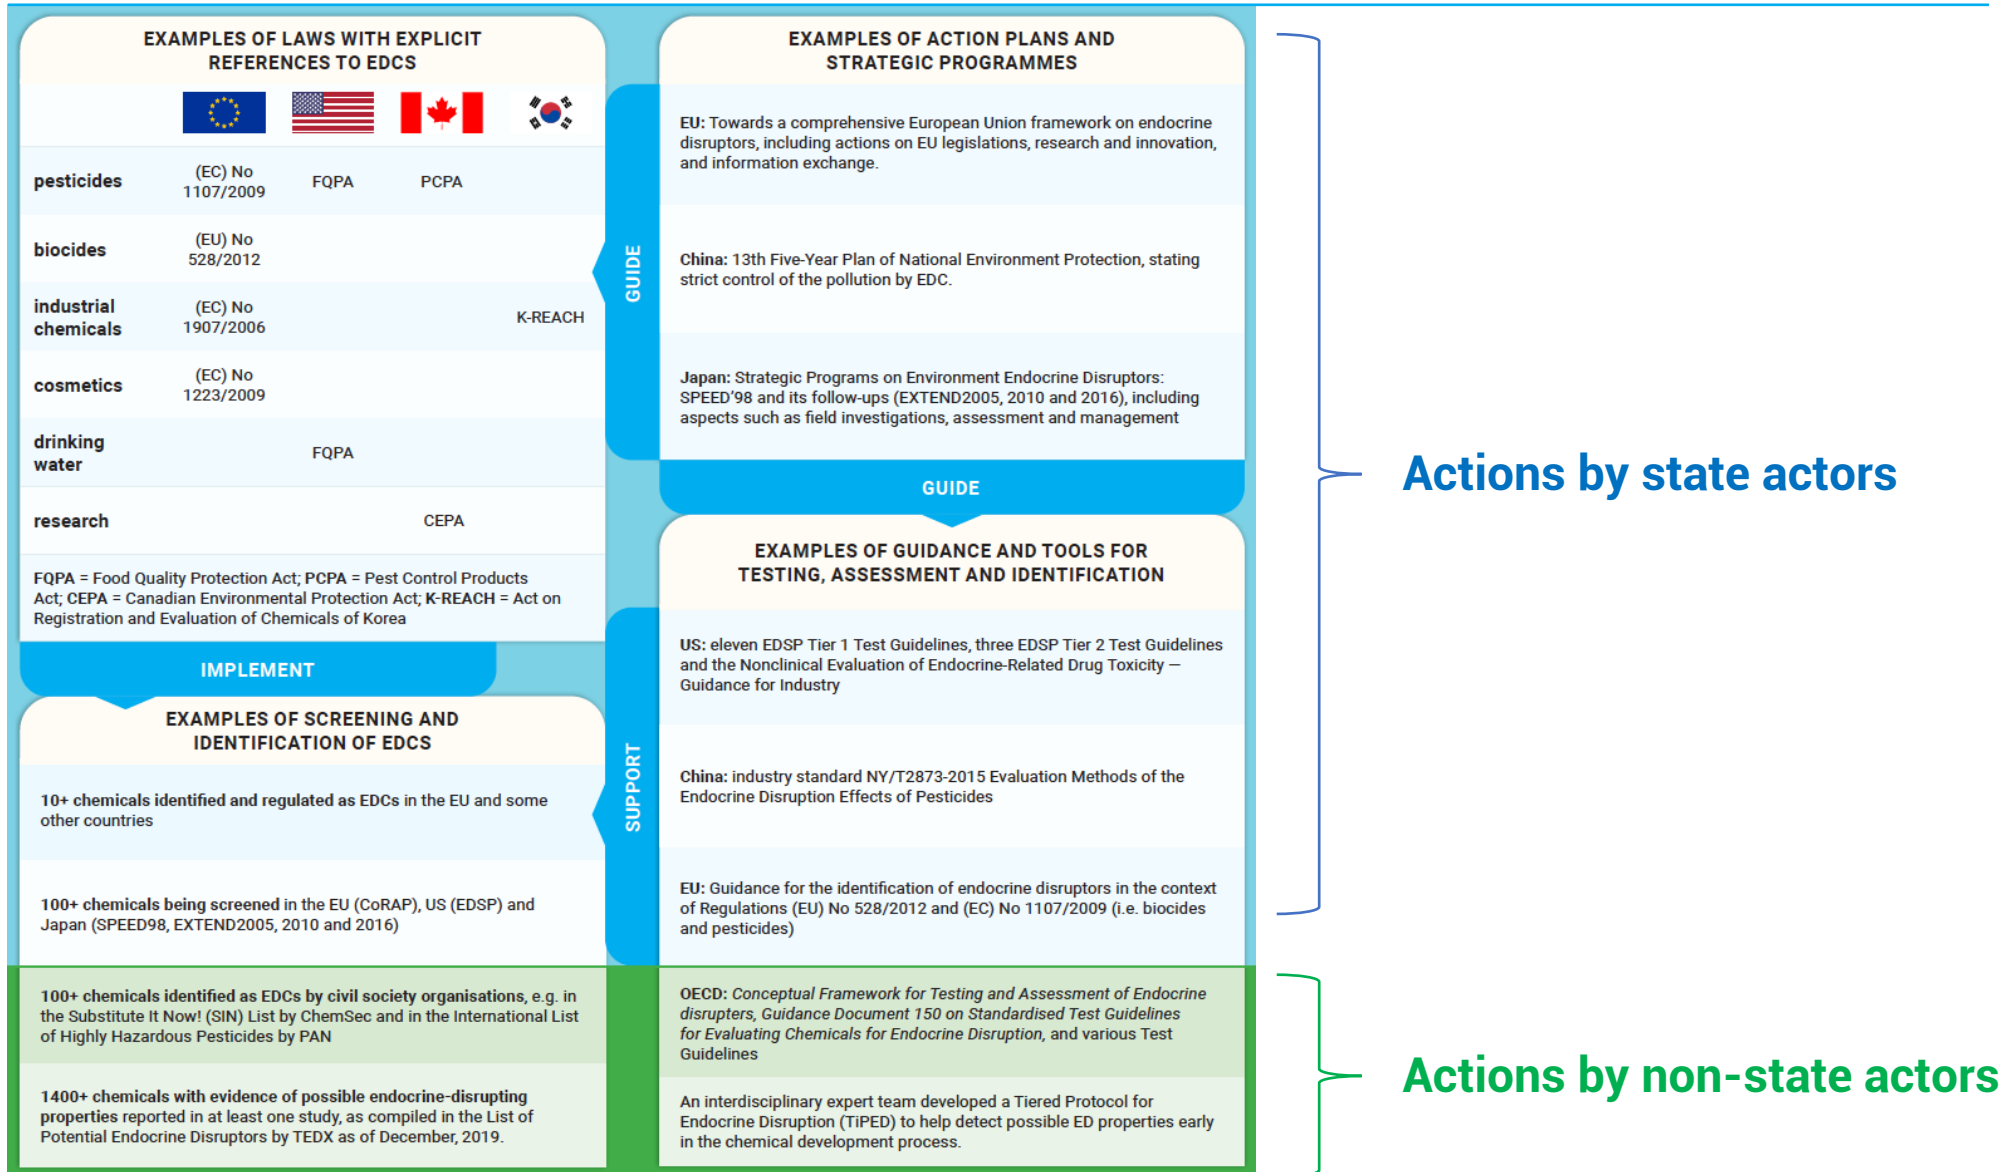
EXAMPLES OF LAWS WITH EXPLICIT REFERENCES TO EDCS

| | | | | |
|---|---|---|---|---|
| pesticides | (EC) No 1107/2009 | FQPA | PCPA | |
| biocides | (EU) No 528/2012 | | | |
| industrial chemicals | (EC) No 1907/2006 | | | K-REACH |
| cosmetics | (EC) No 1223/2009 | | | |
| drinking water | | FQPA | | |
| research | | | CEPA | |

FQPA = Food Quality Protection Act; PCPA = Pest Control Products Act; CEPA = Canadian Environmental Protection Act; K-REACH = Act on Registration and Evaluation of Chemicals of Korea

IMPLEMENT

EXAMPLES OF SCREENING AND IDENTIFICATION OF EDCS

10+ chemicals identified and regulated as EDCs in the EU and some other countries

100+ chemicals being screened in the EU (CoRAP), US (EDSP) and Japan (SPEED98, EXTEND2005, 2010 and 2016)

100+ chemicals identified as EDCs by civil society organisations, e.g. in the Substitute It Now! (SIN) List by ChemSec and in the International List of Highly Hazardous Pesticides by PAN

1400+ chemicals with evidence of possible endocrine-disrupting properties reported in at least one study, as compiled in the List of Potential Endocrine Disruptors by TEDX as of December, 2019.

GUIDE

SUPPORT

EXAMPLES OF ACTION PLANS AND STRATEGIC PROGRAMMES

EU: Towards a comprehensive European Union framework on endocrine disruptors, including actions on EU legislations, research and innovation, and information exchange.

China: 13th Five-Year Plan of National Environment Protection, stating strict control of the pollution by EDC.

Japan: Strategic Programs on Environment Endocrine Disruptors: SPEED'98 and its follow-ups (EXTEND2005, 2010 and 2016), including aspects such as field investigations, assessment and management

GUIDE

EXAMPLES OF GUIDANCE AND TOOLS FOR TESTING, ASSESSMENT AND IDENTIFICATION

US: eleven EDSP Tier 1 Test Guidelines, three EDSP Tier 2 Test Guidelines and the Nonclinical Evaluation of Endocrine-Related Drug Toxicity — Guidance for Industry

China: industry standard NY/T2873-2015 Evaluation Methods of the Endocrine Disruption Effects of Pesticides

EU: Guidance for the identification of endocrine disruptors in the context of Regulations (EU) No 528/2012 and (EC) No 1107/2009 (i.e. biocides and pesticides)

OECD: Conceptual Framework for Testing and Assessment of Endocrine disrupters, Guidance Document 150 on Standardised Test Guidelines for Evaluating Chemicals for Endocrine Disruption, and various Test Guidelines

An interdisciplinary expert team developed a Tiered Protocol for Endocrine Disruption (TiPED) to help detect possible ED properties early in the chemical development process.

Actions by state actors

Actions by non-state actors